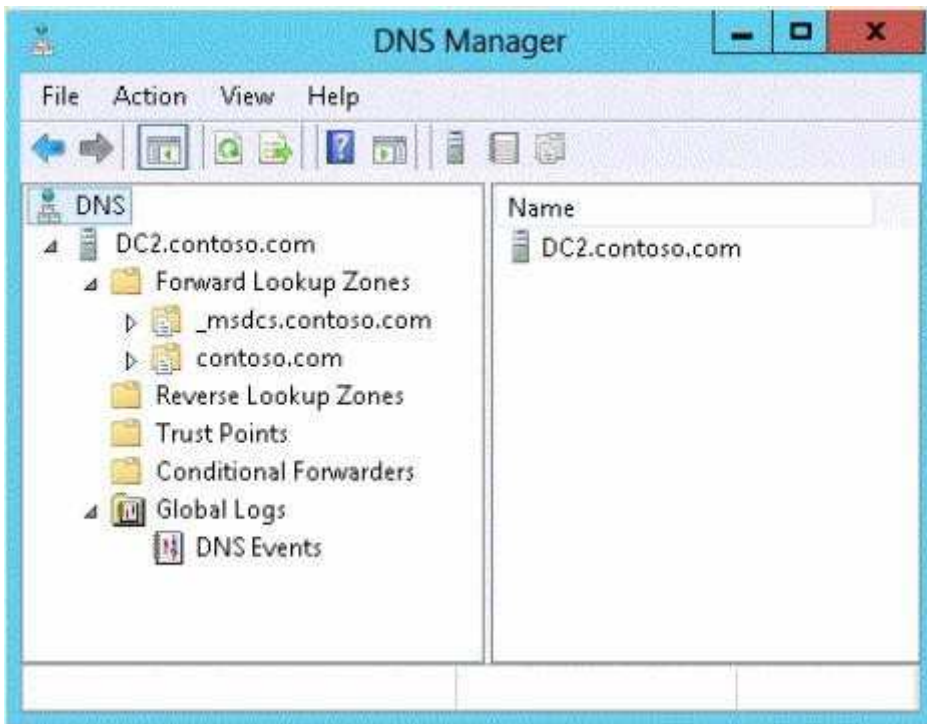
DNS Manager

File Action View Help

DNS
DC2.contoso.com
Forward Lookup Zones
_msdcs.contoso.com
contoso.com
Reverse Lookup Zones
Trust Points
Conditional Forwarders
Global Logs
DNS Events

Name
DC2.contoso.com